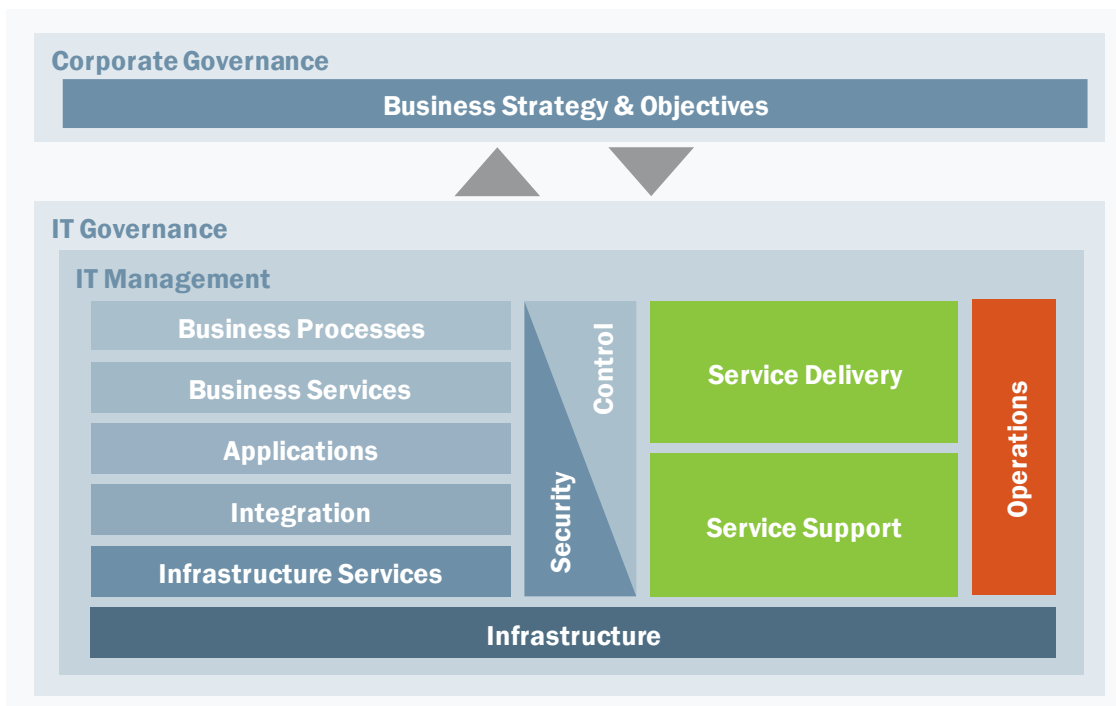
Corporate Governance

Business Strategy & Objectives

IT Governance

IT Management

Business Processes

Business Services

Applications

Integration

Infrastructure Services

Control

Security

Service Delivery

Service Support

Operations

Infrastructure